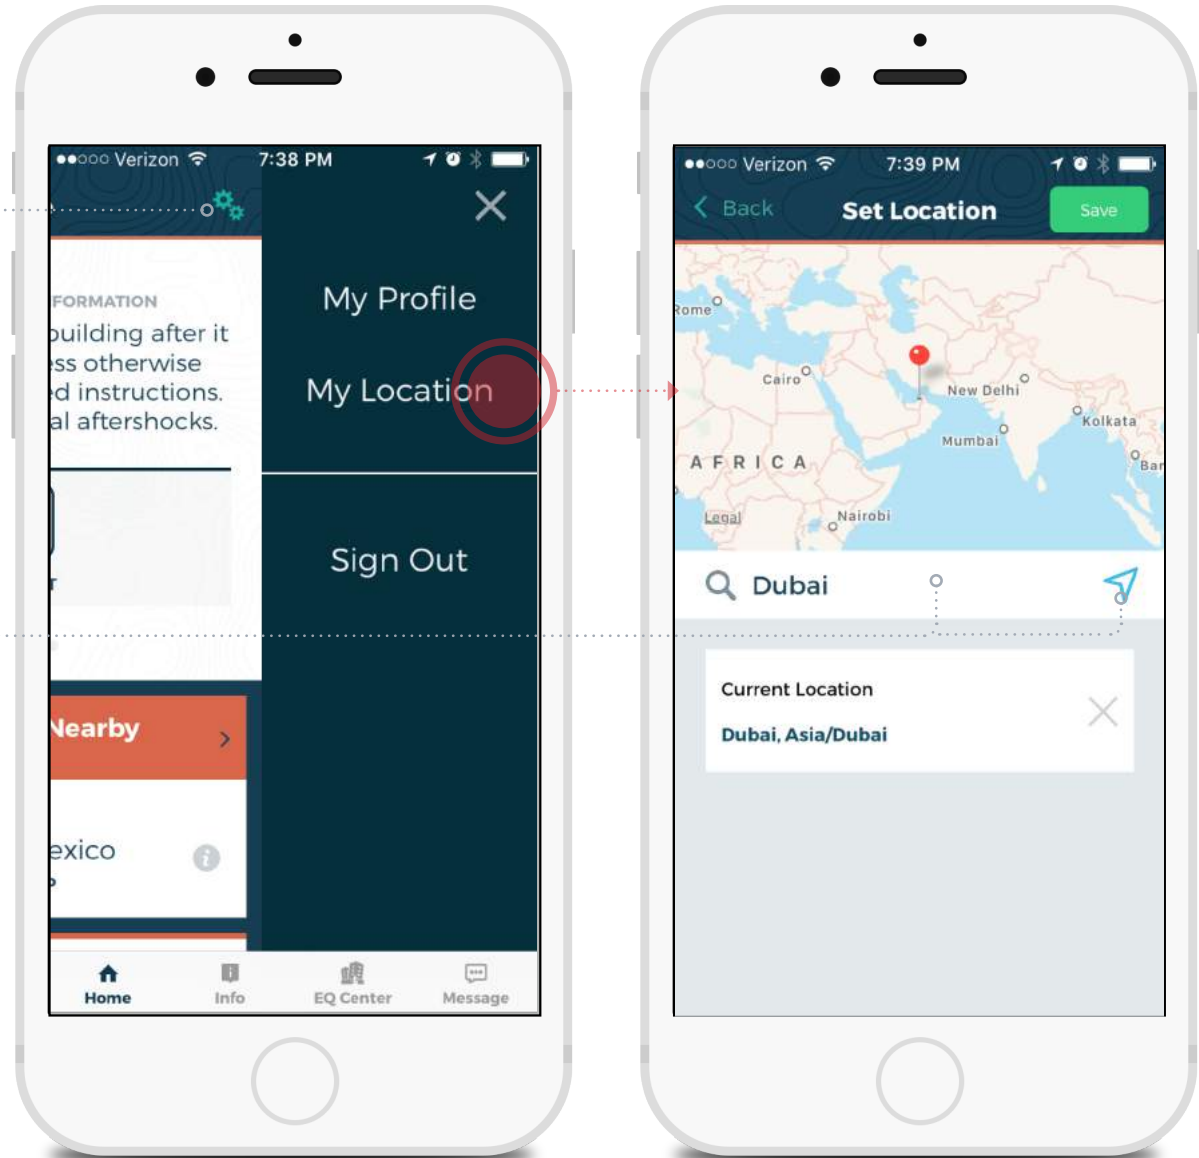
●●○○○ Verizon 7:38 PM

FORMATION
building after it
ss otherwise
d instructions.
al aftershocks.

Nearby

exico

My Profile

My Location

Sign Out

Home
Info
EQ Center
Message

●●○○○ Verizon 7:39 PM

Back
Set Location
Save

Rome
Cairo
New Delhi
Kolkata
Mumbai
AFRICA
Bar
Legal
Nairobi

Dubai

Current Location

Dubai, Asia/Dubai